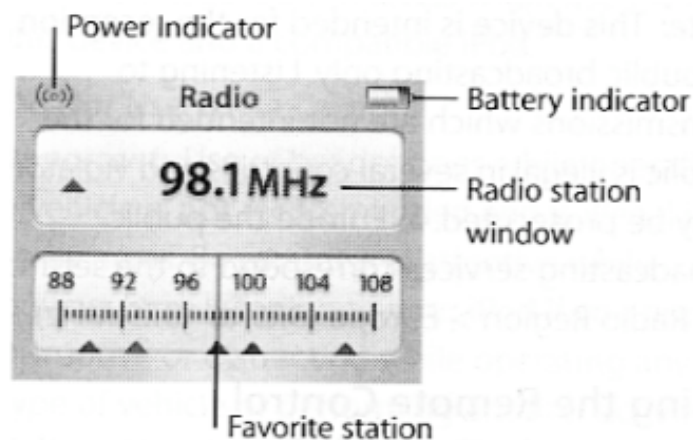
Power Indicator

Radio

Battery indicator

98.1 MHz

Radio station window

88 92 96 100 104 108

Favorite station

ne. This device is intended ... amily broadcasting only. Listening to ... ismissions which ... ble ... y be ... casting services ... Radio Before ...

ing the Remote Control